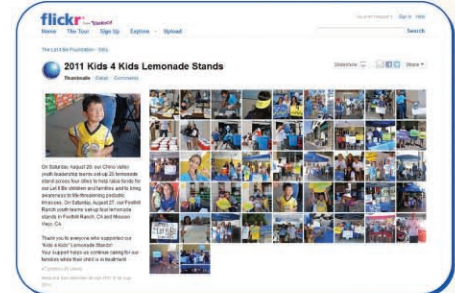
flickr from YAHOO!

Home The Tour Sign Up Explore Upload

Sign In Help

Search

The Lori Ellis Foundation · Sets

2011 Kids 4 Kids Lemonade Stands

Thumbnails Detail Comments

Slideshow Share

On Saturday, August 20, our Chino valley youth leadership teams set up 25 lemonade stand across four cities to help raise funds for our Lori Ellis children and families and to bring awareness to life-threatening pediatric illnesses. On Saturday, August 27, our Foothill Ranch youth teams set up four lemonade stands in Foothill Ranch, CA and Mission Viejo, CA.

Thank you to everyone who supported our "Kids 4 Kids" Lemonade Stands! Your support helps us continue caring for our families while their child is in treatment.

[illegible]

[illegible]